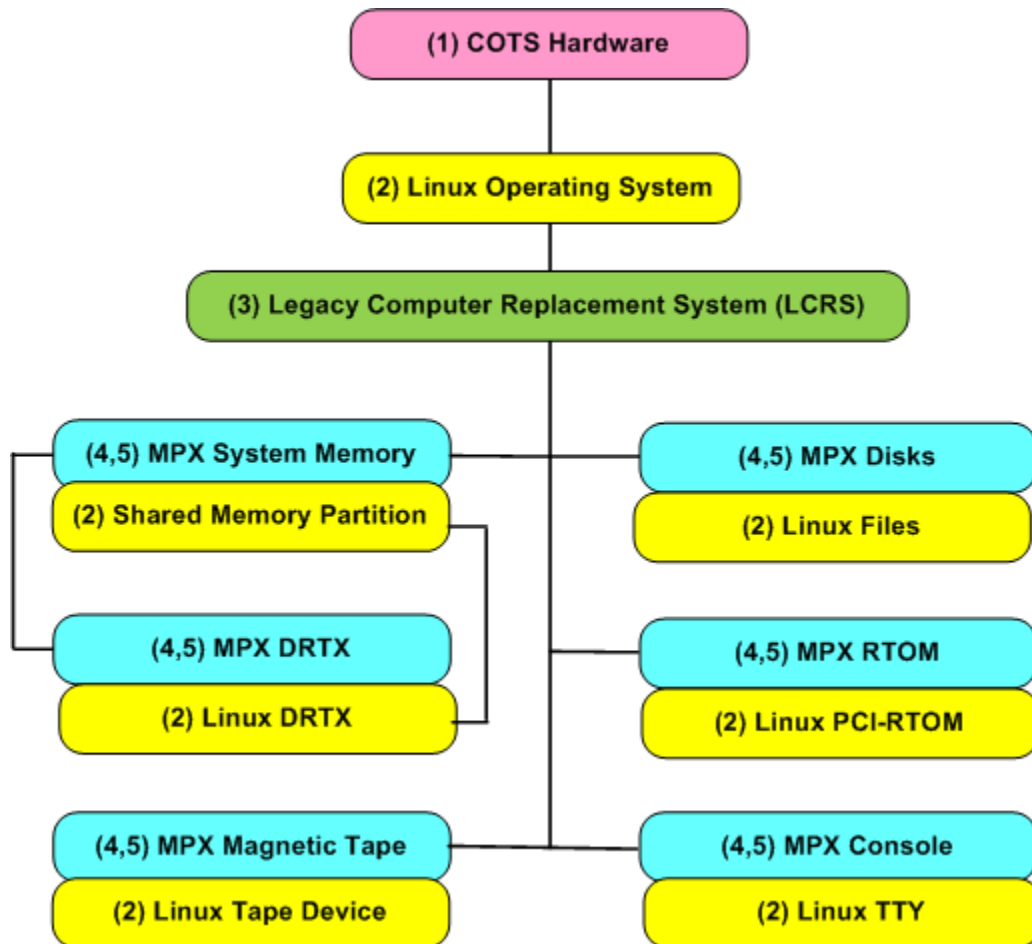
(1) COTS Hardware

(2) Linux Operating System

(3) Legacy Computer Replacement System (LCRS)

(4,5) MPX System Memory

(2) Shared Memory Partition

(4,5) MPX Disks

(2) Linux Files

(4,5) MPX DRTX

(2) Linux DRTX

(4,5) MPX RTOM

(2) Linux PCI-RTOM

(4,5) MPX Magnetic Tape

(2) Linux Tape Device

(4,5) MPX Console

(2) Linux TTY